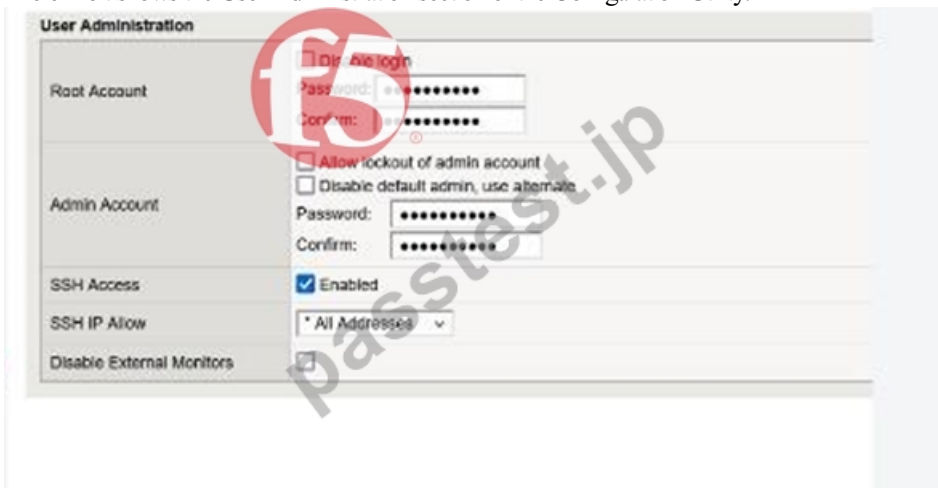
User Administration

| | |
|---|---|
| Root Account | Disable login<br>Password: ●●●●●●●●●●<br>Confirm: ●●●●●●●●●● |
| Admin Account | Allow lockout of admin account<br>Disable default admin, use alternate<br>Password: ●●●●●●●●●●<br>Confirm: ●●●●●●●●●● |
| SSH Access | Enabled |
| SSH IP Allow | * All Addresses |
| Disable External Monitors | |

passtest.jp